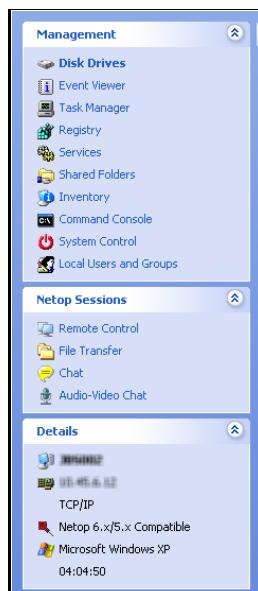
Management

Disk Drives
Event Viewer
Task Manager
Registry
Services
Shared Folders
Inventory
Command Console
System Control
Local Users and Groups

Netop Sessions

Remote Control
File Transfer
Chat
Audio-Video Chat

Details

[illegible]
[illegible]
TCP/IP
Netop 6.x/5.x Compatible
Microsoft Windows XP
04:04:50